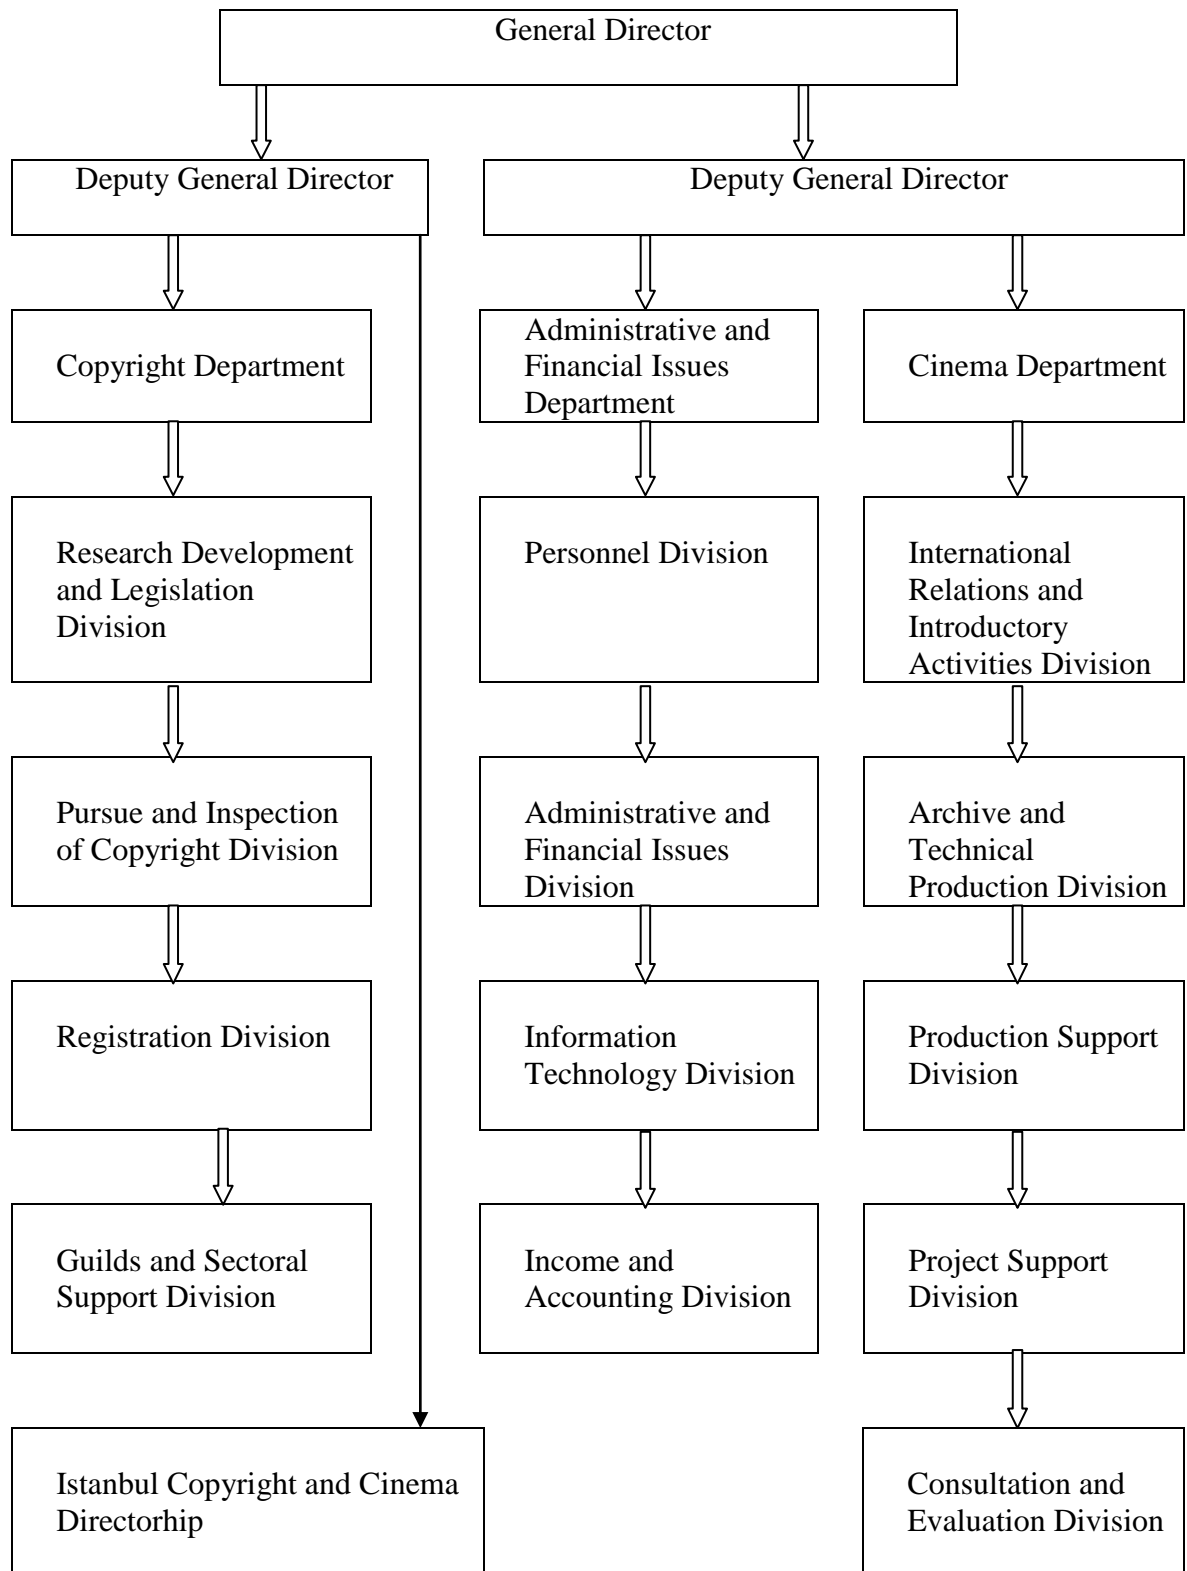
General Director

Deputy General Director

Deputy General Director

Copyright Department

Research Development and Legislation Division

Pursue and Inspection of Copyright Division

Registration Division

Guilds and Sectoral Support Division

Istanbul Copyright and Cinema Directorhip

Administrative and Financial Issues Department

Personnel Division

Administrative and Financial Issues Division

Information Technology Division

Income and Accounting Division

Cinema Department

International Relations and Introductory Activities Division

Archive and Technical Production Division

Production Support Division

Project Support Division

Consultation and Evaluation Division